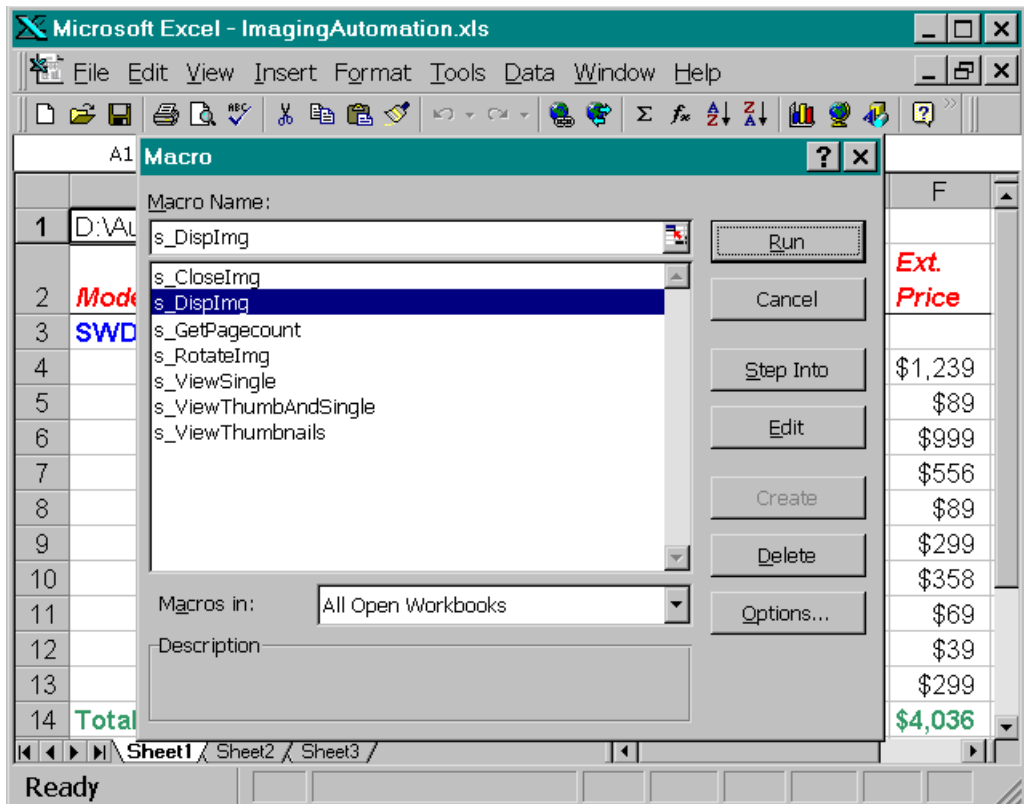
Microsoft Excel - ImagingAutomation.xls

File Edit View Insert Format Tools Data Window Help

A1

Macro

Macro Name:

s_DispImg

s_CloseImg
s_DispImg
s_GetPagecount
s_RotateImg
s_ViewSingle
s_ViewThumbAndSingle
s_ViewThumbnails

Run

Cancel

Step Into

Edit

Create

Delete

Options...

Macros in: All Open Workbooks

Description

| | | F |
|---|---|---|
| 1 | D:\Au | |
| 2 | Mode | Ext. Price |
| 3 | SWD | |
| 4 | | \$1,239 |
| 5 | | \$89 |
| 6 | | \$999 |
| 7 | | \$556 |
| 8 | | \$89 |
| 9 | | \$299 |
| 10 | | \$358 |
| 11 | | \$69 |
| 12 | | \$39 |
| 13 | | \$299 |
| 14 | Total | \$4,036 |

Sheet1 Sheet2 Sheet3

Ready